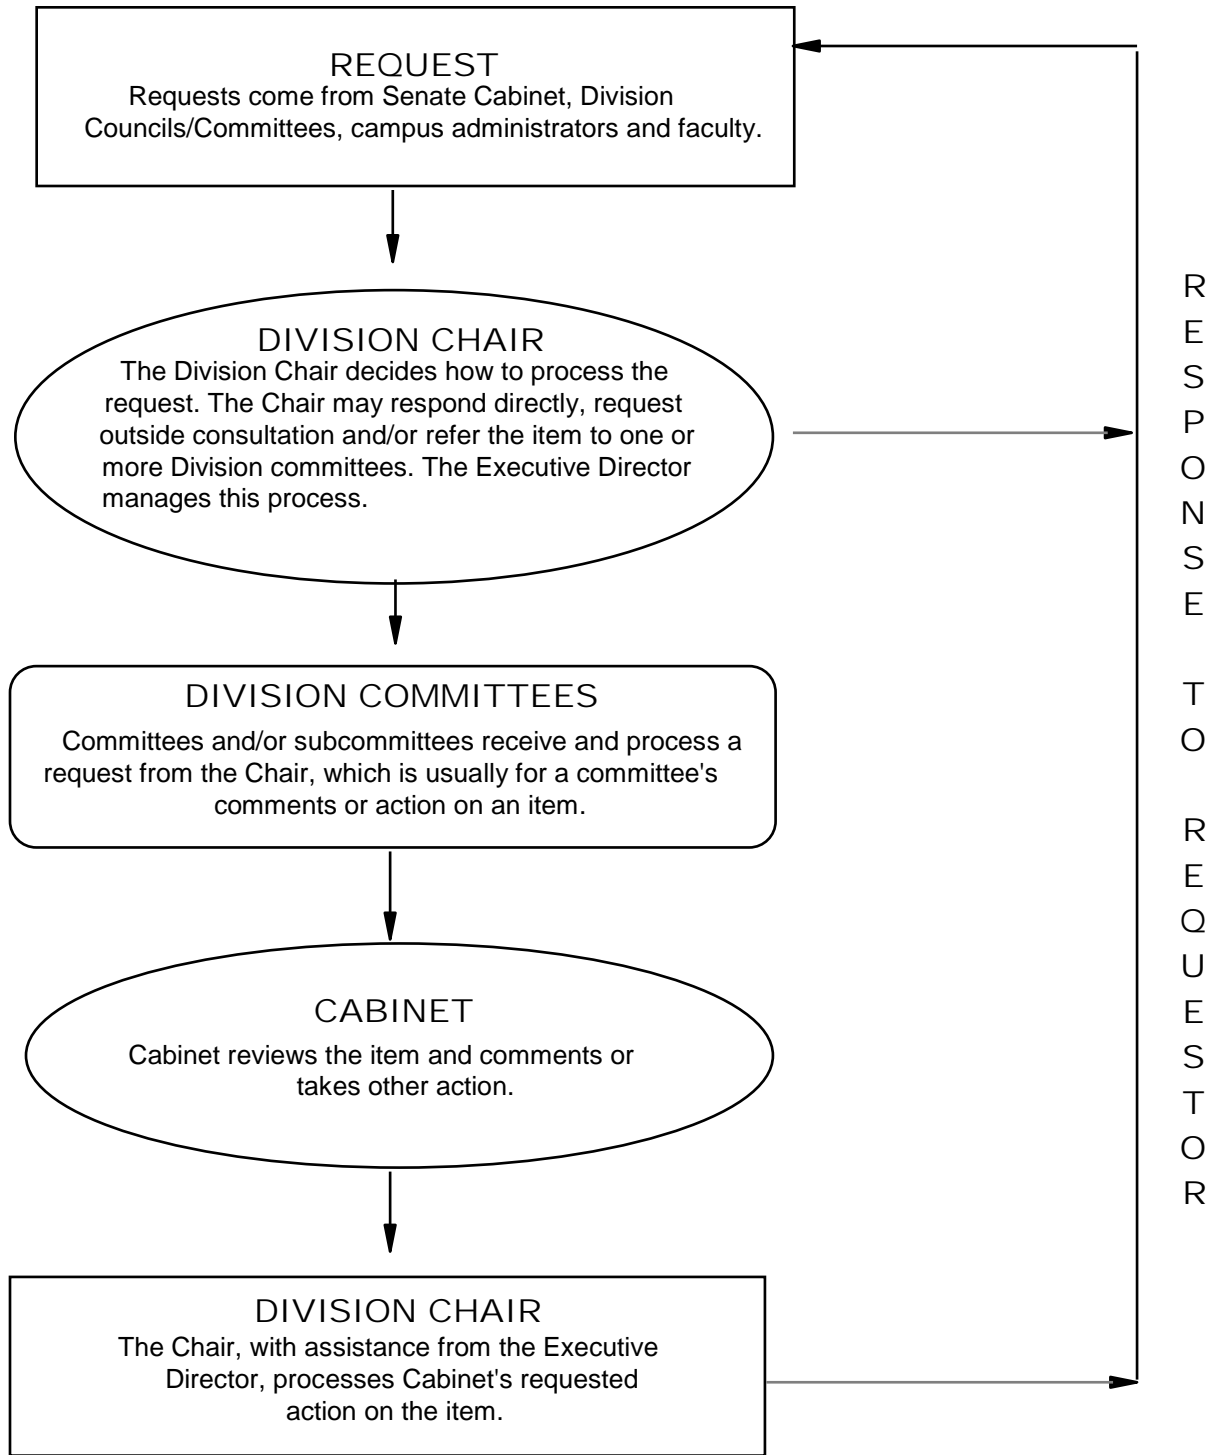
REQUEST
Requests come from Senate Cabinet, Division Councils/Committees, campus administrators and faculty.

DIVISION CHAIR
The Division Chair decides how to process the request. The Chair may respond directly, request outside consultation and/or refer the item to one or more Division committees. The Executive Director manages this process.

DIVISION COMMITTEES
Committees and/or subcommittees receive and process a request from the Chair, which is usually for a committee's comments or action on an item.

CABINET
Cabinet reviews the item and comments or takes other action.

DIVISION CHAIR
The Chair, with assistance from the Executive Director, processes Cabinet's requested action on the item.

RESPONSE TO REQUESTOR